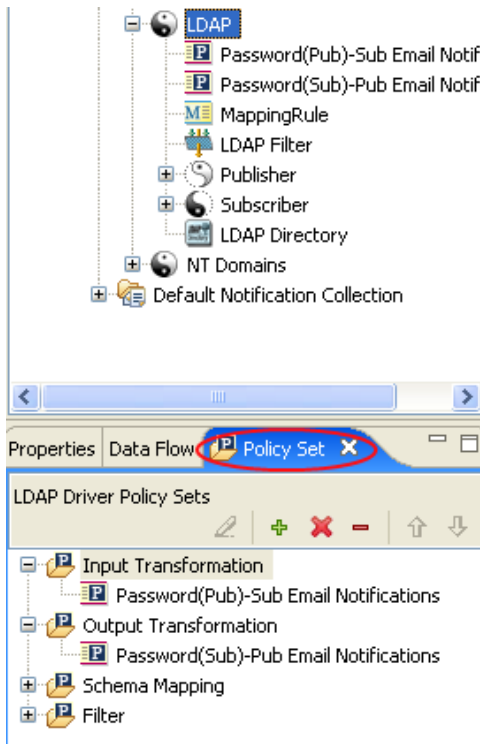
LDAP
Password(Pub)-Sub Email Notif
Password(Sub)-Pub Email Notif
MappingRule
LDAP Filter
Publisher
Subscriber
LDAP Directory
NT Domains
Default Notification Collection

Properties | Data Flow | Policy Set

LDAP Driver Policy Sets

Input Transformation
Password(Pub)-Sub Email Notifications
Output Transformation
Password(Sub)-Pub Email Notifications
Schema Mapping
Filter